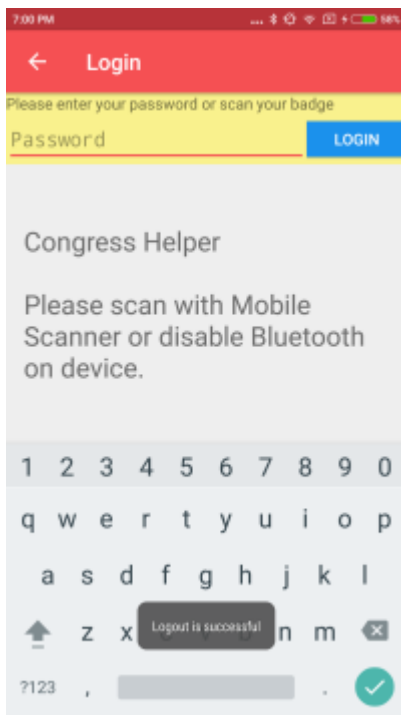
7:00 PM ... 58%

← Login

Please enter your password or scan your badge

Password

LOGIN

Congress Helper

Please scan with Mobile Scanner or disable Bluetooth on device.

1 2 3 4 5 6 7 8 9 0

q w e r t y u i o p

a s d f g h j k l

z x n m

Logout is successful

?123 , .